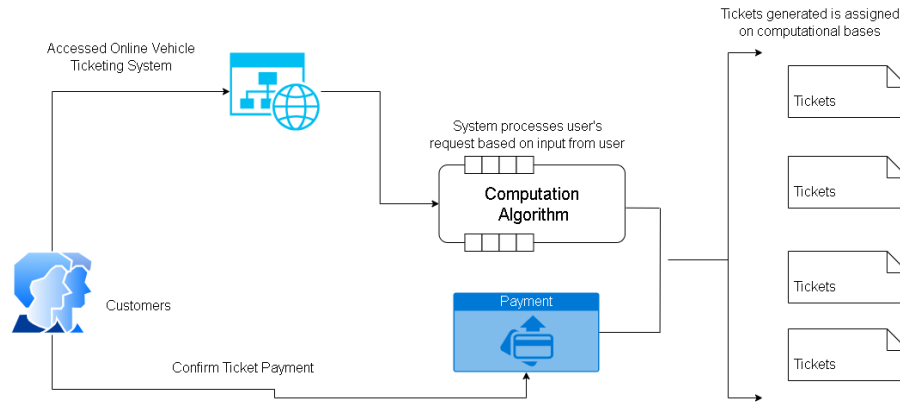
Accessed Online Vehicle Ticketing System

System processes user's request based on input from user

Computation Algorithm

Tickets generated is assigned on computational bases

Tickets

Tickets

Tickets

Tickets

Customers

Payment

Confirm Ticket Payment